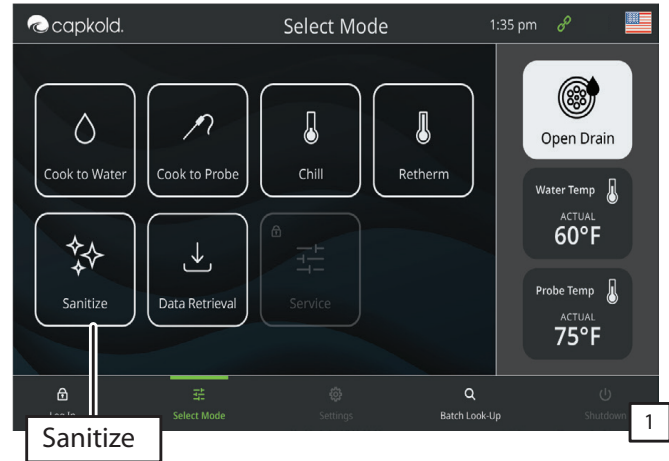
capkold.

Select Mode

1:35 pm

Cook to Water

Cook to Probe

Chill

Retherm

Sanitize

Data Retrieval

Service

Open Drain

Water Temp
ACTUAL
60°F

Probe Temp
ACTUAL
75°F

Log In

Select Mode

Settings

Batch Look-Up

Shutdown

Sanitize

1